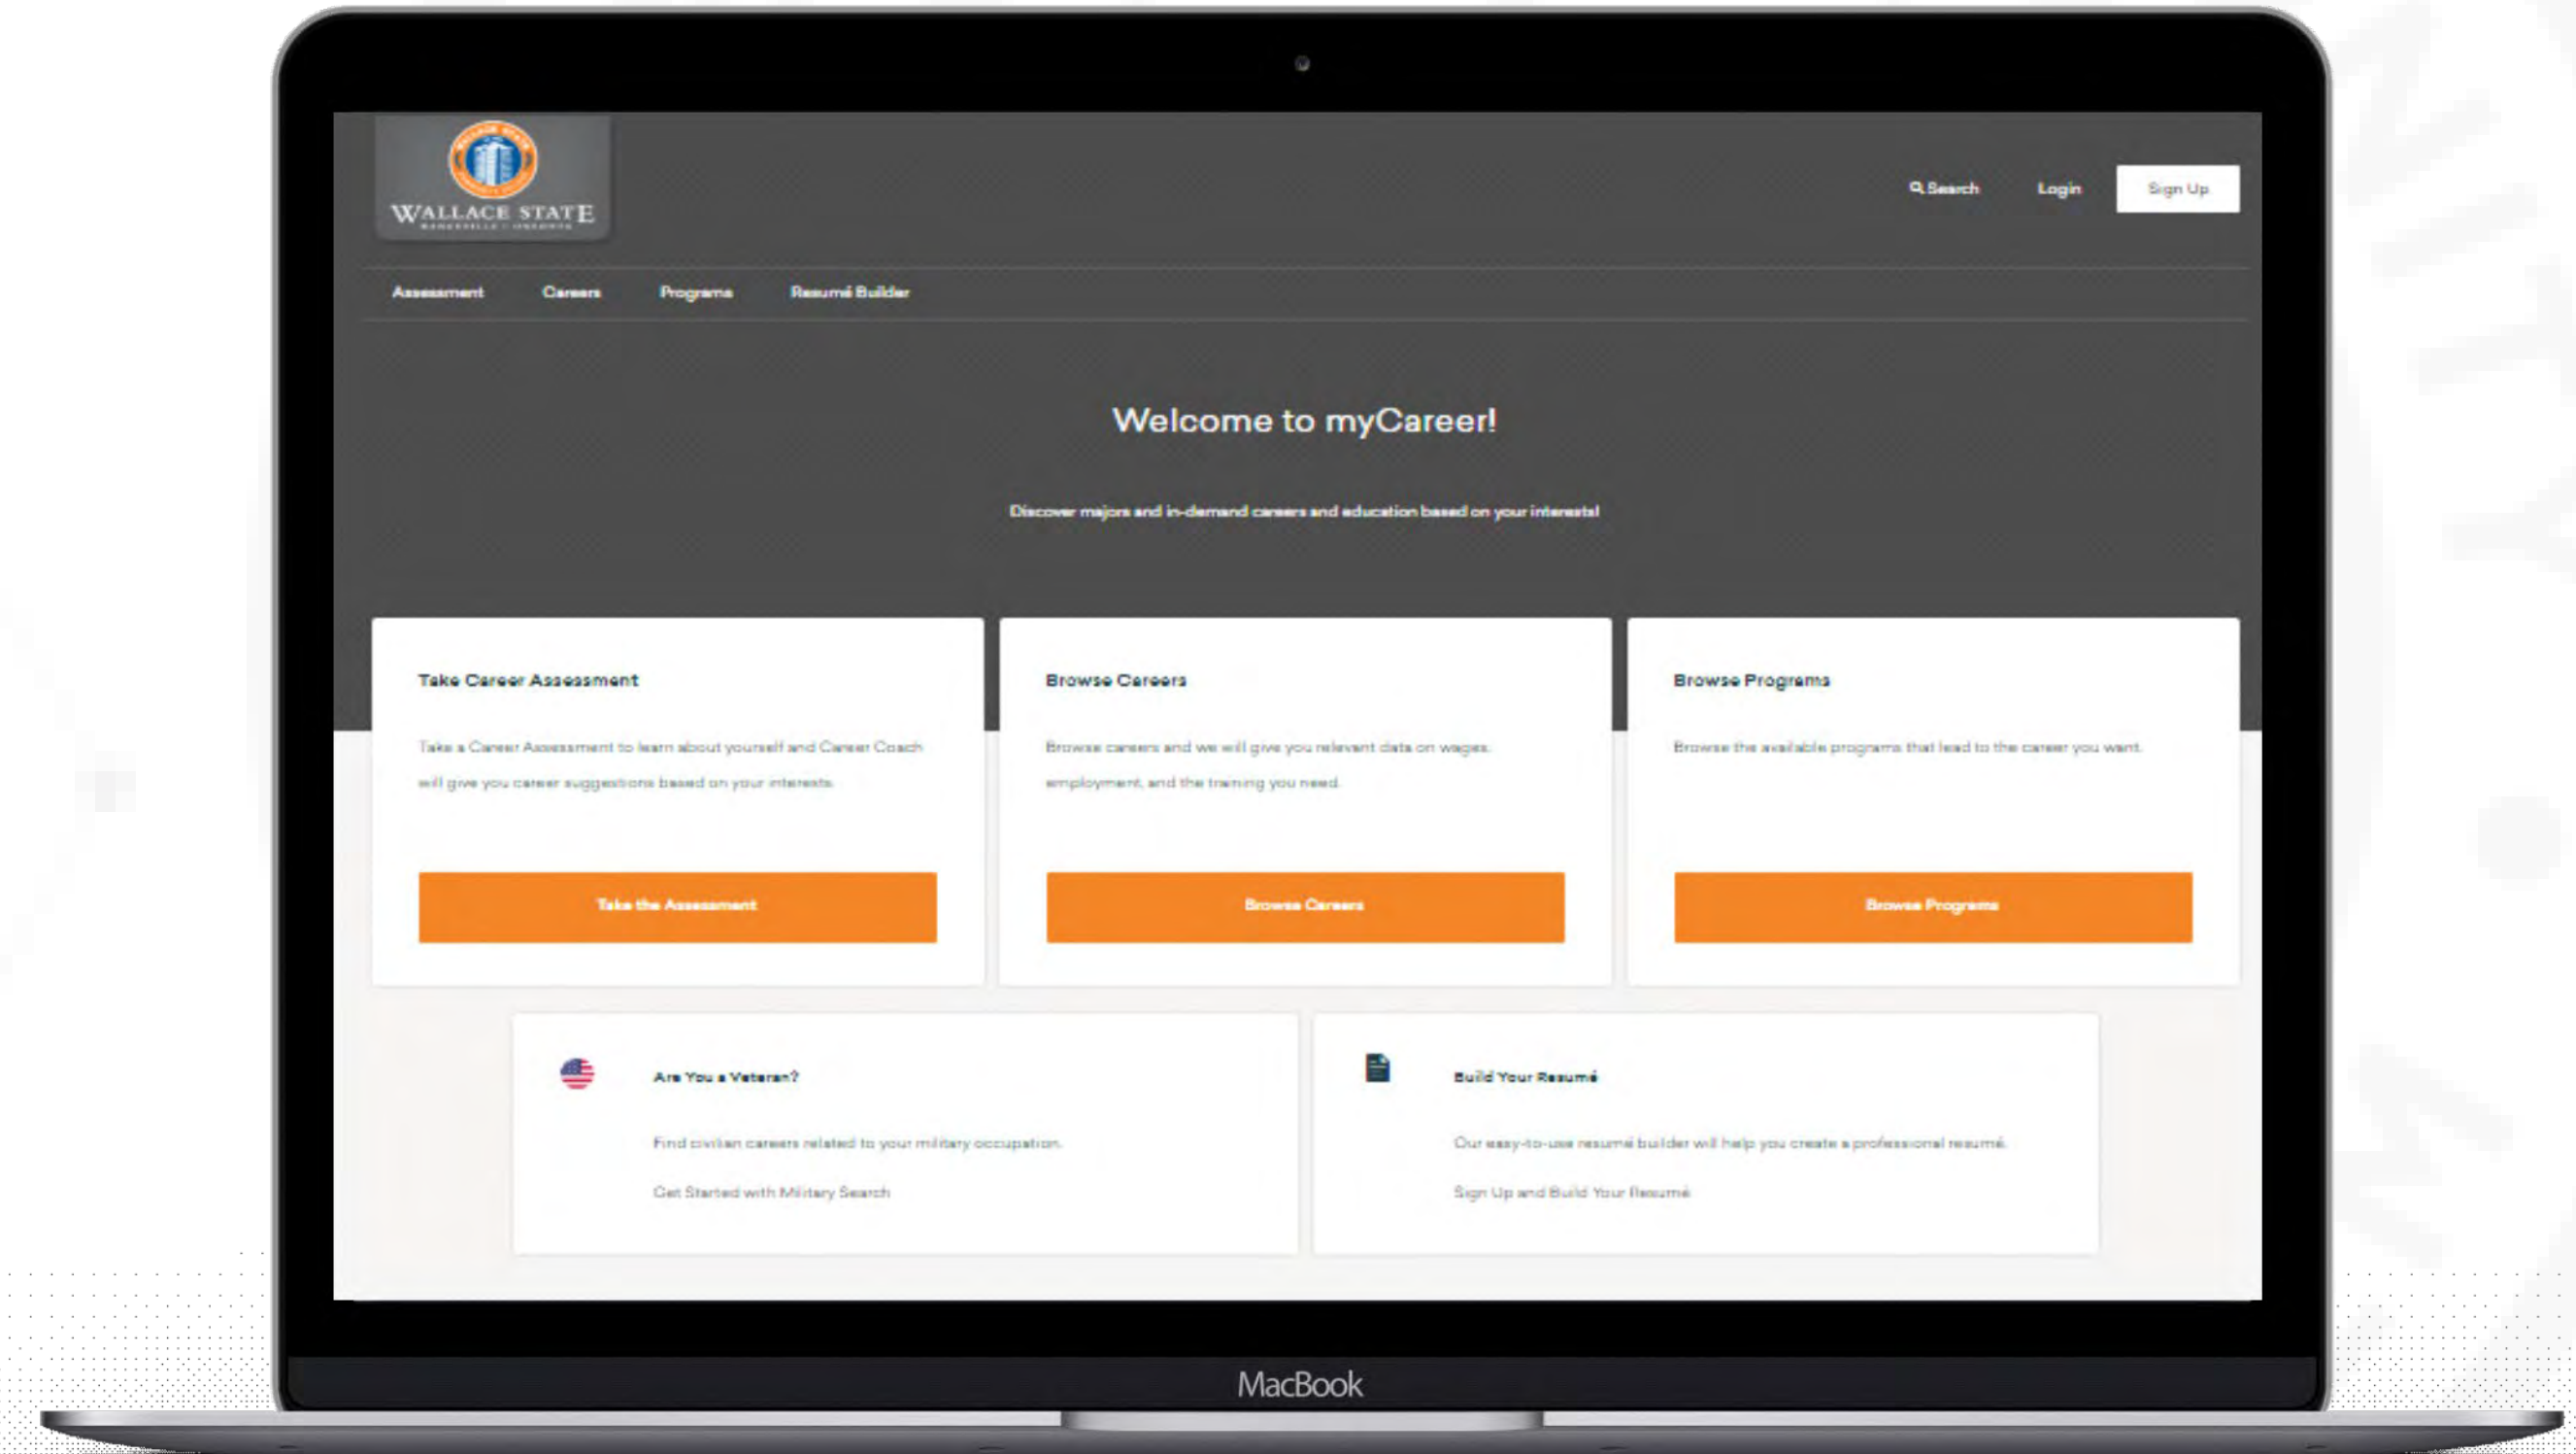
WALLACE STATE
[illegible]

Search Login Sign Up

Assessment Careers Programs Resumé Builder

Welcome to myCareer!

Discover majors and in-demand careers and education based on your interests!

Take Career Assessment

Take a Career Assessment to learn about yourself and Career Coach will give you career suggestions based on your interests.

Take the Assessment

Browse Careers

Browse careers and we will give you relevant data on wages, employment, and the training you need.

Browse Careers

Browse Programs

Browse the available programs that lead to the career you want.

Browse Programs

Are You a Veteran?

Find civilian careers related to your military occupation.

Get Started with Military Search

Build Your Resumé

Our easy-to-use resumé builder will help you create a professional resumé.

Sign Up and Build Your Resumé

MacBook